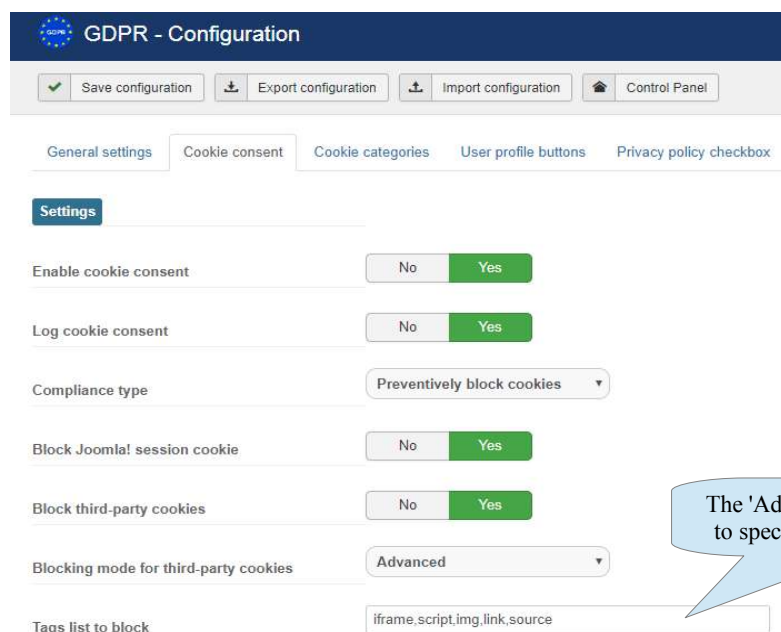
GDPR - Configuration

Save configuration | Export configuration | Import configuration | Control Panel

General settings | Cookie consent | Cookie categories | User profile buttons | Privacy policy checkbox

Settings

Enable cookie consent
No Yes

Log cookie consent
No Yes

Compliance type
Preventively block cookies

Block Joomla! session cookie
No Yes

Block third-party cookies
No Yes

Blocking mode for third-party cookies
Advanced

Tags list to block
iframe,script,img,link,source

The 'Ad
to spec